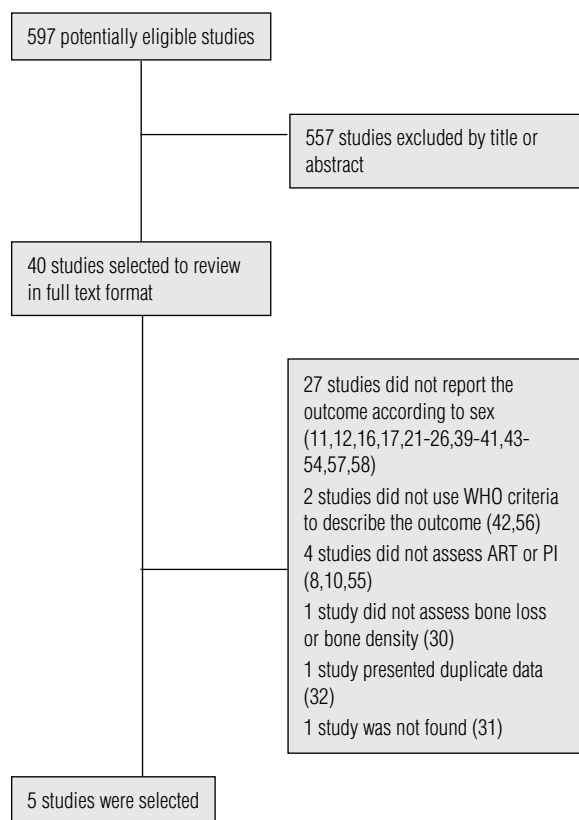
597 potentially eligible studies

557 studies excluded by title or abstract

40 studies selected to review in full text format

27 studies did not report the outcome according to sex (11,12,16,17,21-26,39-41,43-54,57,58)

2 studies did not use WHO criteria to describe the outcome (42,56)

4 studies did not assess ART or PI (8,10,55)

1 study did not assess bone loss or bone density (30)

1 study presented duplicate data (32)

1 study was not found (31)

5 studies were selected